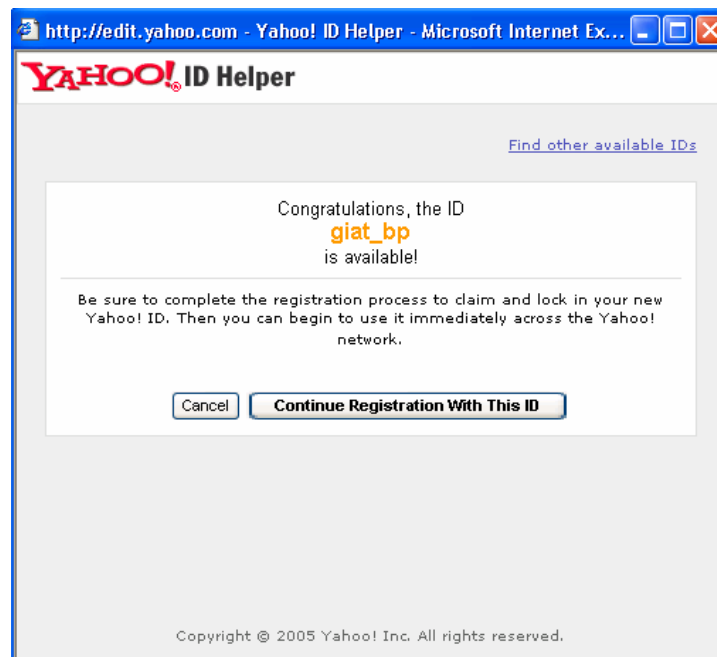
http://edit.yahoo.com - Yahoo! ID Helper - Microsoft Internet Ex...

YAHOO! ID Helper

Find other available IDs

Congratulations, the ID
giat_bp
is available!

Be sure to complete the registration process to claim and lock in your new Yahoo! ID. Then you can begin to use it immediately across the Yahoo! network.

Cancel
Continue Registration With This ID

Copyright © 2005 Yahoo! Inc. All rights reserved.